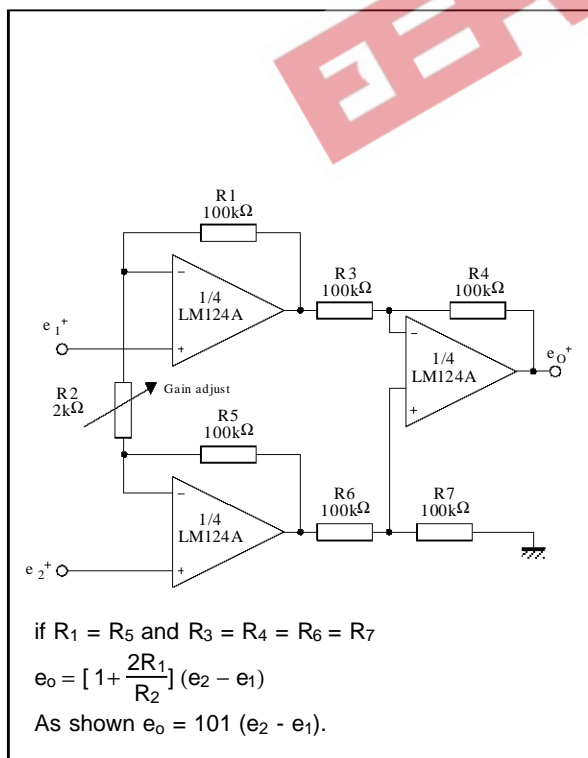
R1
100kΩ

R3
100kΩ

R4
100kΩ

1/4
LM124A

$e_1^+$

1/4
LM124A

$e_O^+$

R2
2kΩ

Gain adjust

R5
100kΩ

1/4
LM124A

R6
100kΩ

R7
100kΩ

$e_2^+$

if $R_1 = R_5$ and $R_3 = R_4 = R_6 = R_7$

$e_o = [1 + \frac{2R_1}{R_2}] (e_2 - e_1)$

As shown $e_o = 101 (e_2 - e_1)$.